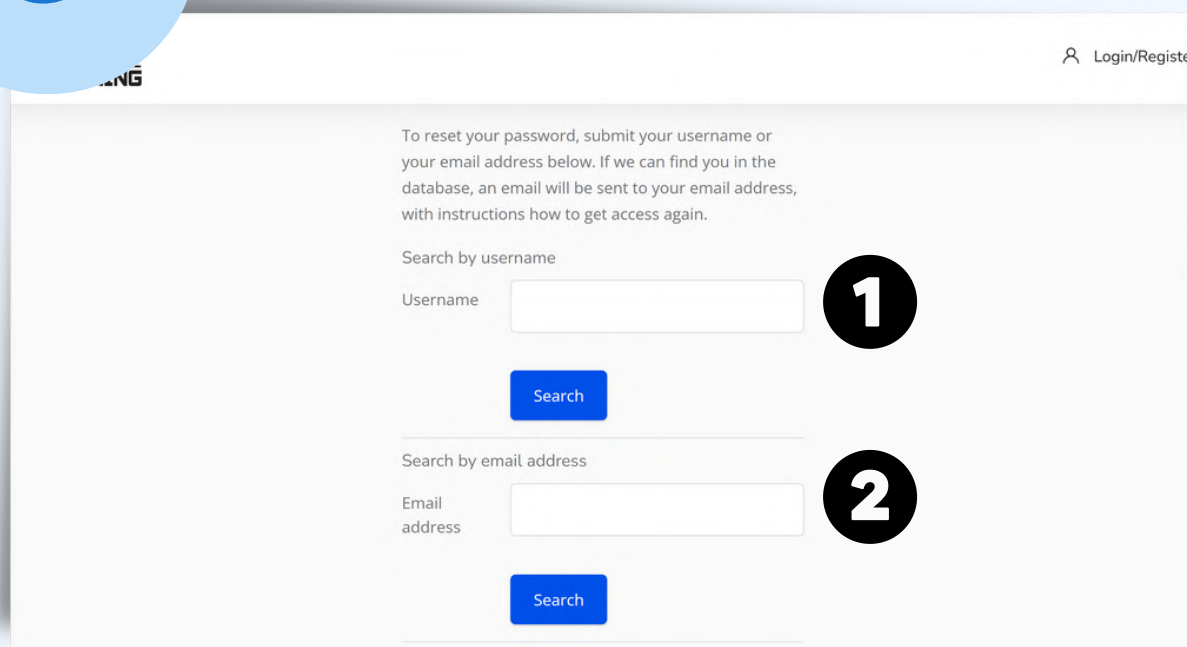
ING

Login/Registe

To reset your password, submit your username or your email address below. If we can find you in the database, an email will be sent to your email address, with instructions how to get access again.

Search by username

Username

1

Search

Search by email address

Email address

2

Search